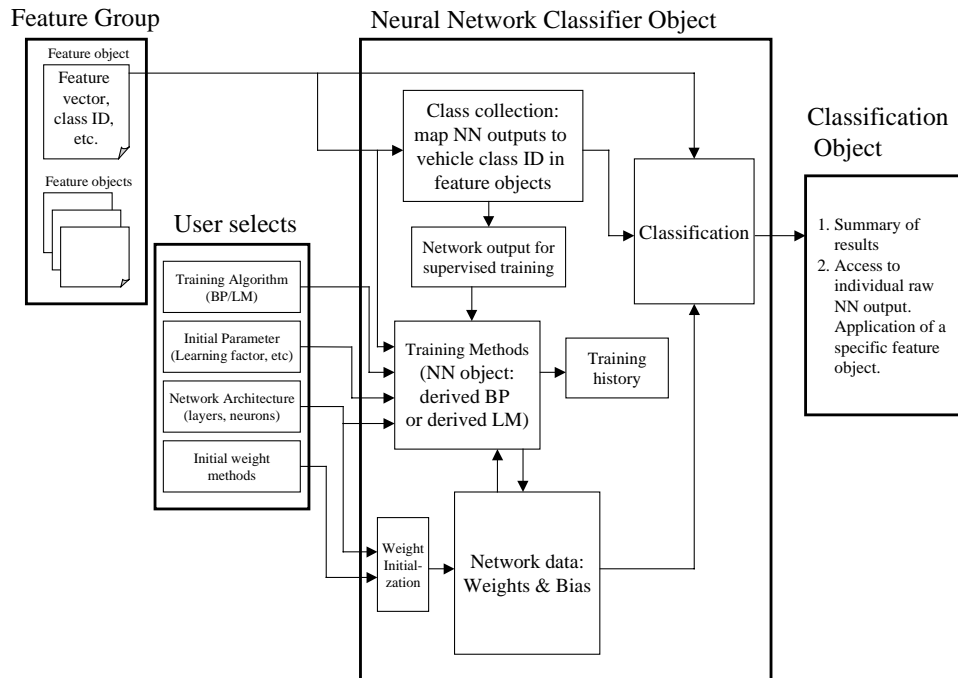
Feature Group

Feature object

Feature vector, class ID, etc.

Feature objects

Neural Network Classifier Object

Class collection: map NN outputs to vehicle class ID in feature objects

Classification

Classification Object

1. Summary of results
2. Access to individual raw NN output. Application of a specific feature object.

User selects

Training Algorithm (BP/LM)

Initial Parameter (Learning factor, etc)

Network Architecture (layers, neurons)

Initial weight methods

Network output for supervised training

Training Methods (NN object: derived BP or derived LM)

Training history

Weight Initialization

Network data: Weights & Bias